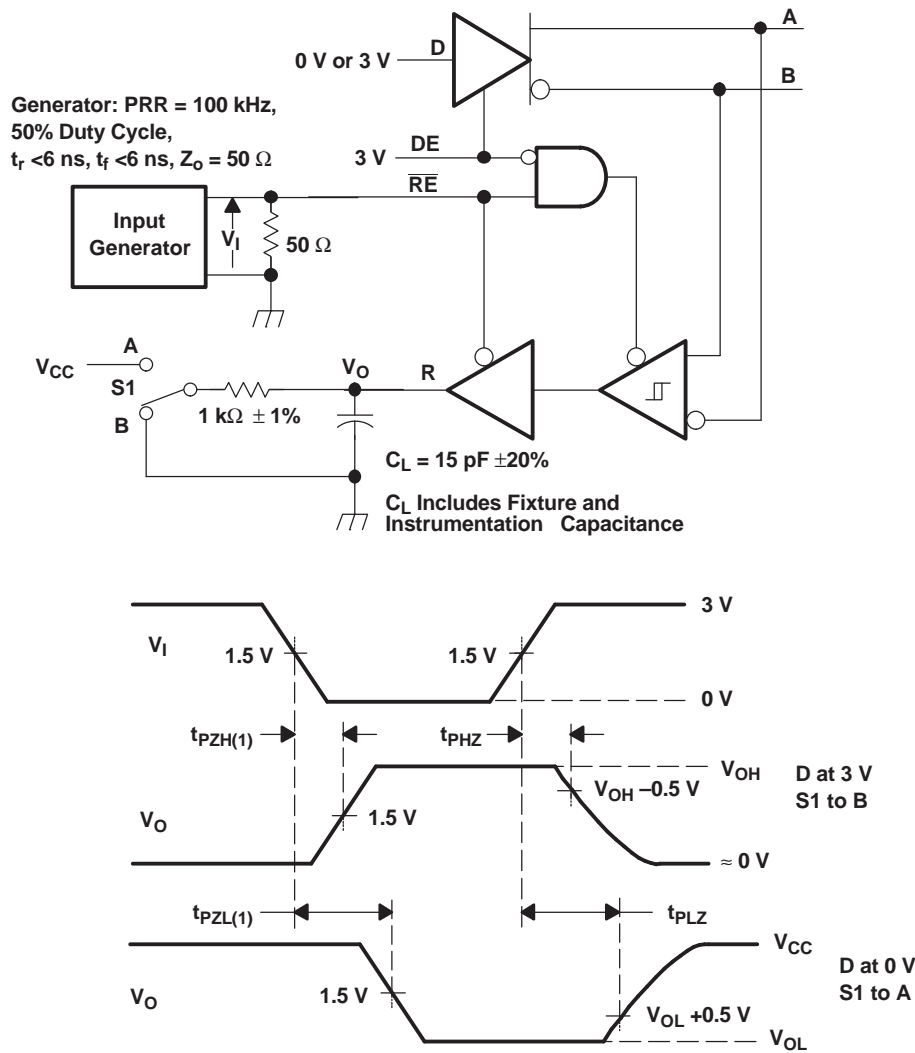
A

B

0 V or 3 V

D

Generator: PRR = 100 kHz, 50% Duty Cycle, $t_r$ <6 ns, $t_f$ <6 ns, $Z_o$ = 50 Ω

3 V

DE

$\overline{RE}$

Input Generator

$V_I$

50 Ω

$V_{CC}$

A

S1

B

1 kΩ ± 1%

$V_O$

R

$C_L$ = 15 pF ±20%

$C_L$ Includes Fixture and Instrumentation Capacitance

3 V

$V_I$

1.5 V

1.5 V

0 V

$t_{PZH(1)}$

$t_{PHZ}$

$V_{OH}$

D at 3 V
S1 to B

$V_{OH}$ −0.5 V

$V_O$

1.5 V

≈ 0 V

$t_{PZL(1)}$

$t_{PLZ}$

$V_{CC}$

D at 0 V
S1 to A

$V_O$

1.5 V

$V_{OL}$ +0.5 V

$V_{OL}$